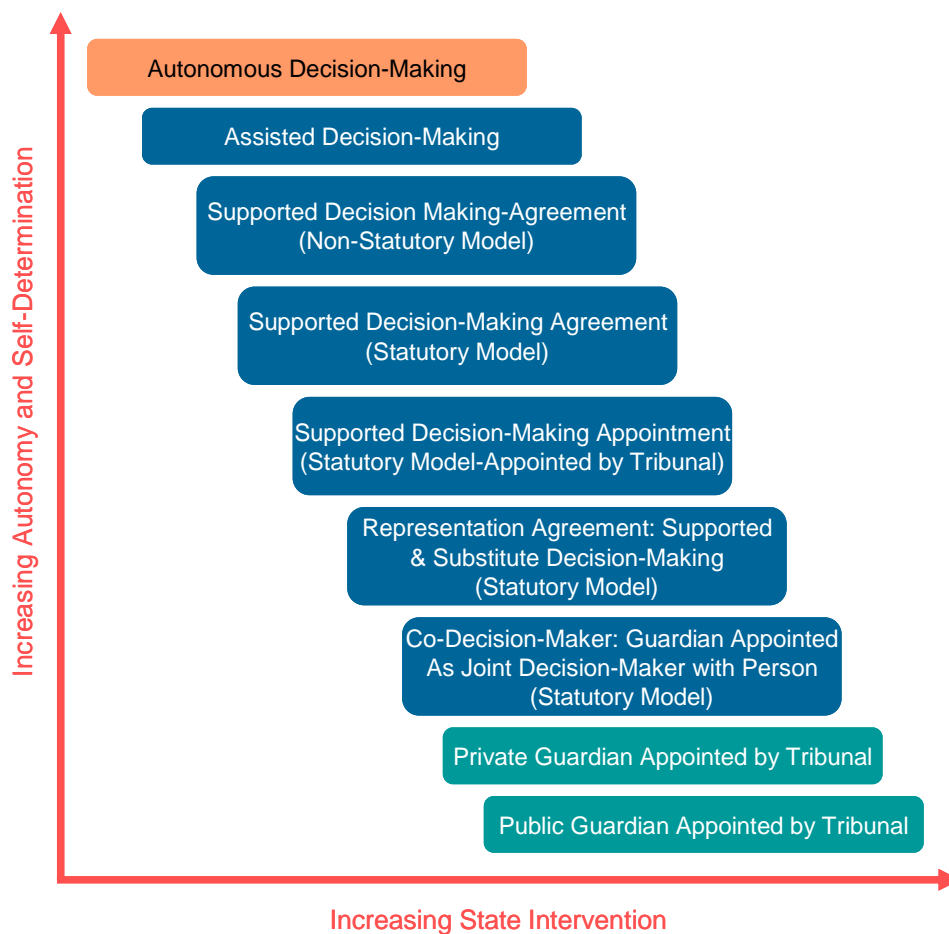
Increasing Autonomy and Self-Determination

Autonomous Decision-Making

Assisted Decision-Making

Supported Decision Making-Agreement (Non-Statutory Model)

Supported Decision-Making Agreement (Statutory Model)

Supported Decision-Making Appointment (Statutory Model-Appointed by Tribunal)

Representation Agreement: Supported & Substitute Decision-Making (Statutory Model)

Co-Decision-Maker: Guardian Appointed As Joint Decision-Maker with Person (Statutory Model)

Private Guardian Appointed by Tribunal

Public Guardian Appointed by Tribunal

Increasing State Intervention